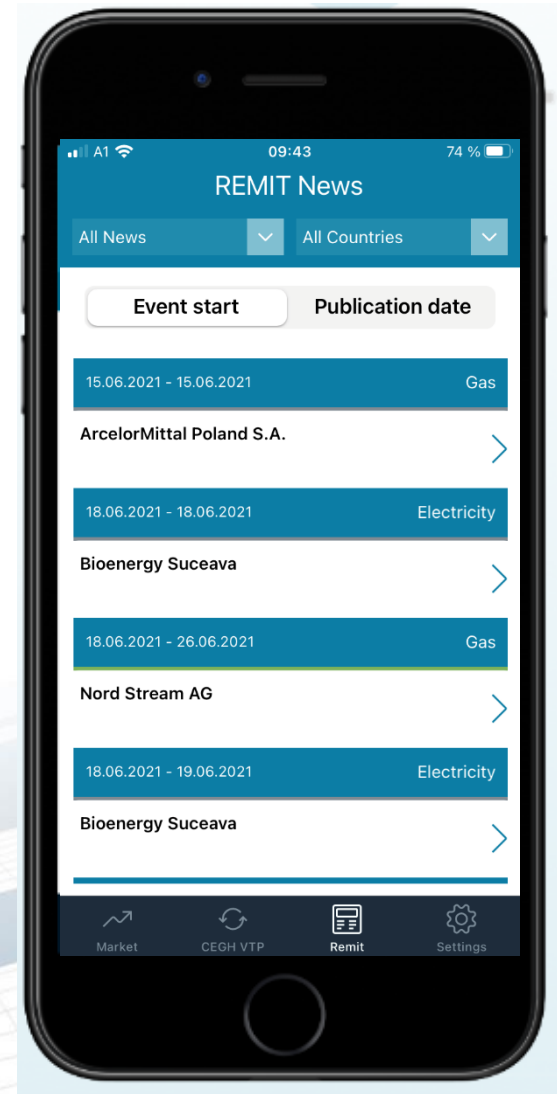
A1 09:43 74 %

REMIT News

All News
All Countries

Event start
Publication date

15.06.2021 - 15.06.2021 Gas
ArcelorMittal Poland S.A.

18.06.2021 - 18.06.2021 Electricity
Bioenergy Suceava

18.06.2021 - 26.06.2021 Gas
Nord Stream AG

18.06.2021 - 19.06.2021 Electricity
Bioenergy Suceava

Market
CEGH VTP
Remit
Settings